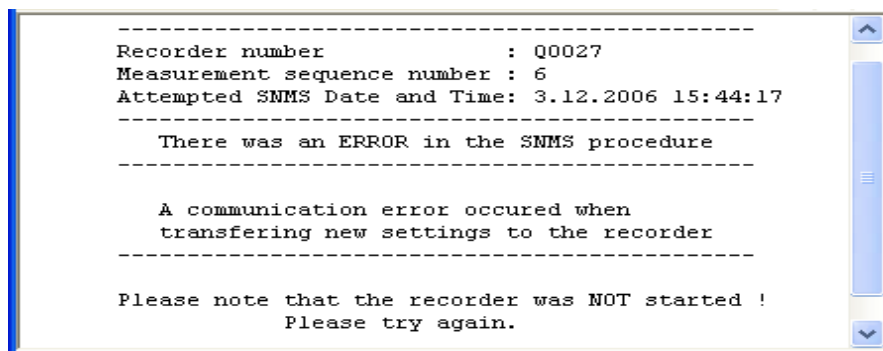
---------------------------------------------
Recorder number : Q0027
Measurement sequence number : 6
Attempted SNMS Date and Time: 3.12.2006 15:44:17
---------------------------------------------
There was an ERROR in the SNMS procedure
---------------------------------------------

A communication error occured when transfering new settings to the recorder
---------------------------------------------

Please note that the recorder was NOT started !
Please try again.